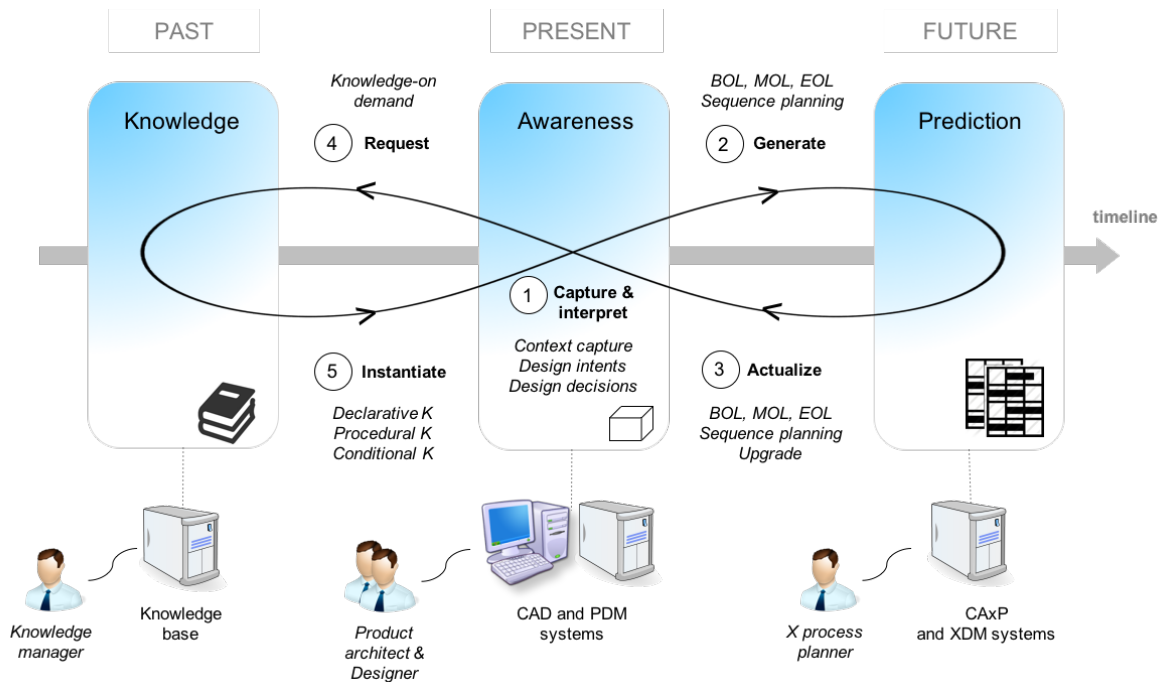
PAST

PRESENT

FUTURE

Knowledge-on demand

4 Request

BOL, MOL, EOL Sequence planning

2 Generate

Knowledge

Awareness

Prediction

timeline

1 Capture & interpret

Context capture
Design intents
Design decisions

5 Instantiate

Declarative K
Procedural K
Conditional K

3 Actualize

BOL, MOL, EOL
Sequence planning
Upgrade

Knowledge manager

Knowledge base

Product architect & Designer

CAD and PDM systems

X process planner

CAxP and XDM systems